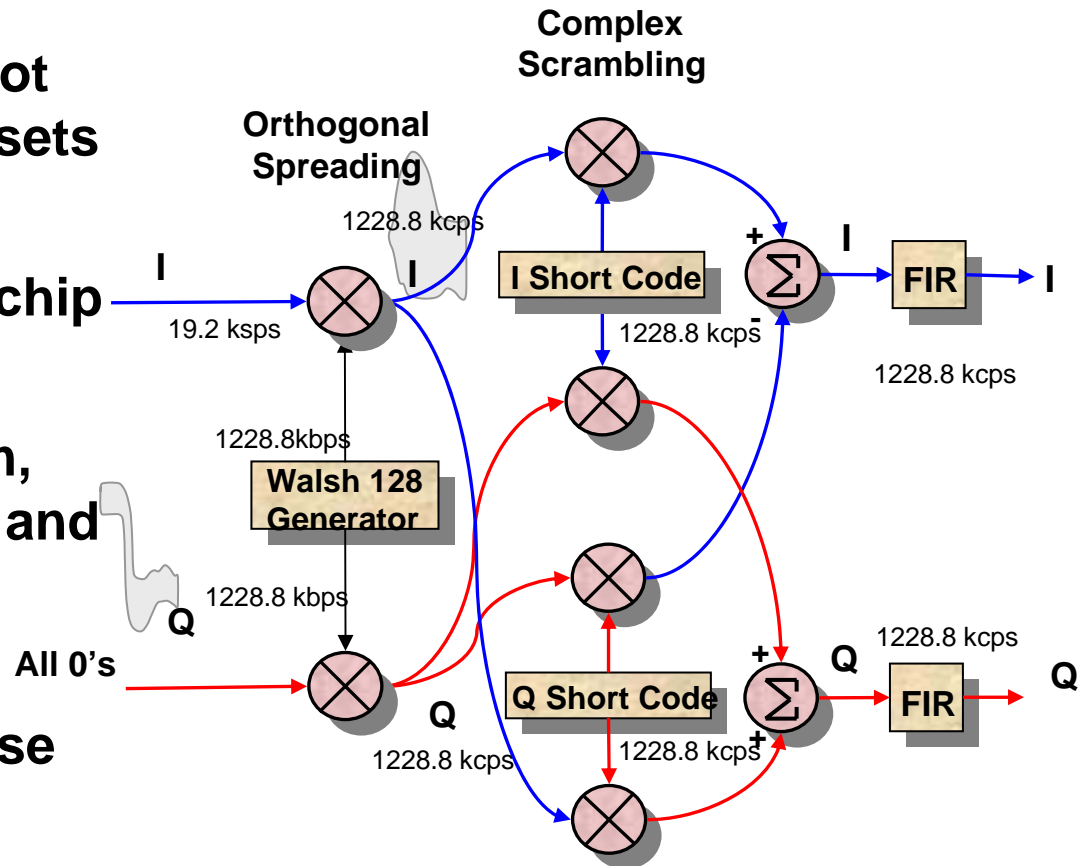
ot
sets

chip

n,
and

se

Complex Scrambling

Orthogonal Spreading

1228.8 kcps

I

19.2 ksps

I

I Short Code

1228.8 kcps

+

-

I

FIR

I

1228.8 kcps

1228.8kbps

Walsh 128 Generator

1228.8 kbps

Q

All 0's

Q

1228.8 kcps

Q Short Code

1228.8 kcps

+

+

Q

1228.8 kcps

FIR

Q